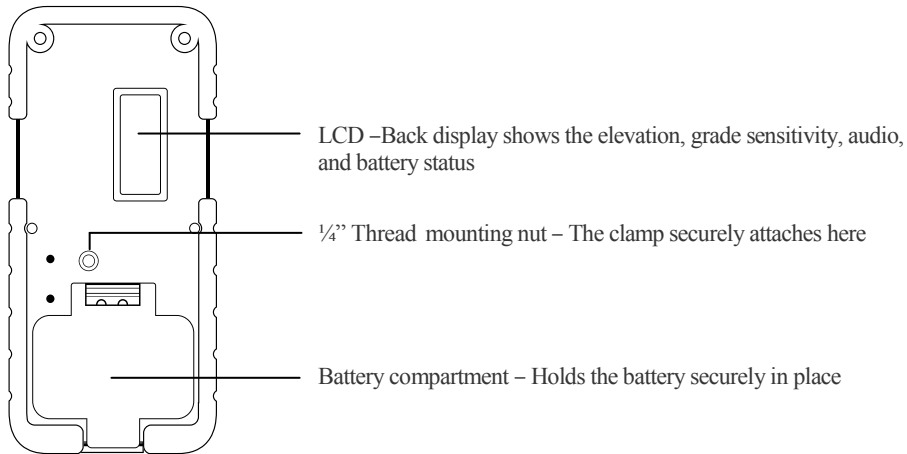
LCD –Back display shows the elevation, grade sensitivity, audio, and battery status

¼" Thread mounting nut – The clamp securely attaches here

Battery compartment – Holds the battery securely in place